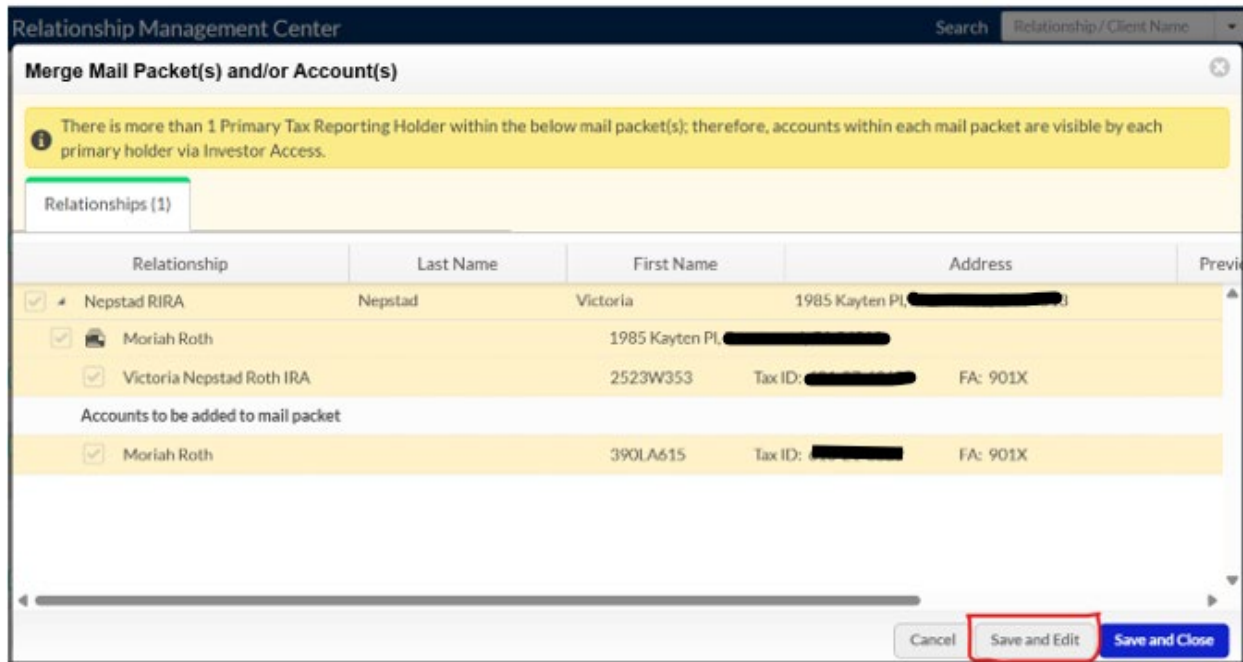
Relationship Management Center

Search Relationship / Client Name

Merge Mail Packet(s) and/or Account(s)

There is more than 1 Primary Tax Reporting Holder within the below mail packet(s); therefore, accounts within each mail packet are visible by each primary holder via Investor Access.

Relationships (1)

| Relationship | Last Name | First Name | Address | Previ |
|---|---|---|---|---|
| Nepstad RIRA | Nepstad | Victoria | 1985 Kayten Pl, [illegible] | |
| Moriah Roth | | 1985 Kayten Pl, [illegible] | | |
| Victoria Nepstad Roth IRA | | 2523W353 | Tax ID: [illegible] | FA: 901X |

Accounts to be added to mail packet

| | | | |
|---|---|---|---|
| Moriah Roth | 390LA615 | Tax ID: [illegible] | FA: 901X |

Cancel

Save and Edit

Save and Close